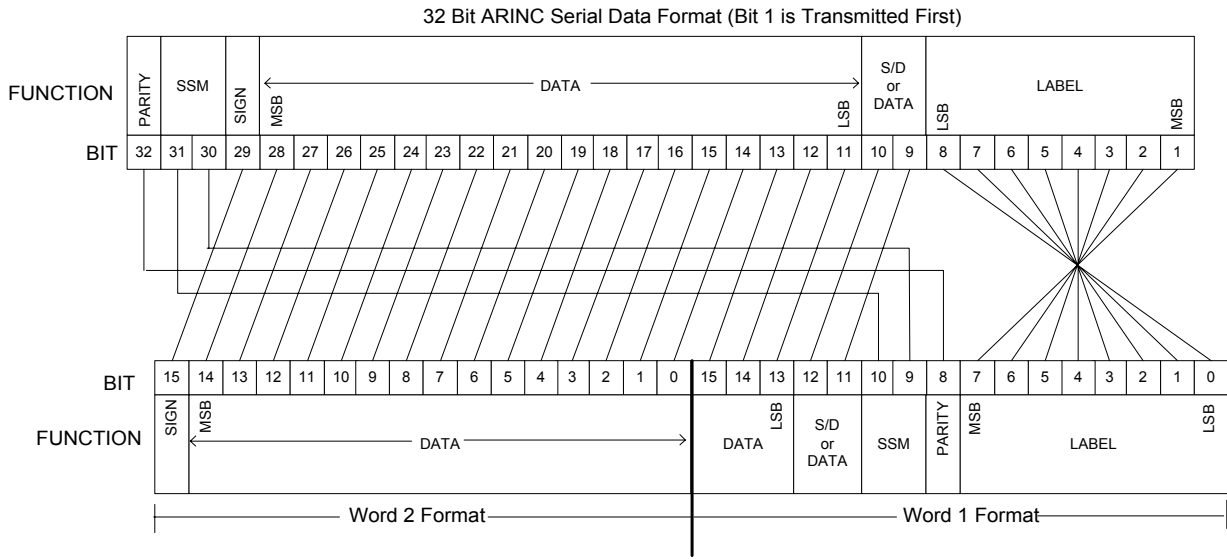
32 Bit ARINC Serial Data Format (Bit 1 is Transmitted First)

| FUNCTION | PARITY | SSM | | SIGN | MSB | | | | | | | DATA | | | | | | | | LSB | S/D or DATA | | LSB | | | LABEL | | | | MSB |
|---|---|---|---|---|---|---|---|---|---|---|---|---|---|---|---|---|---|---|---|---|---|---|---|---|---|---|---|---|---|---|
| BIT | 32 | 31 | 30 | 29 | 28 | 27 | 26 | 25 | 24 | 23 | 22 | 21 | 20 | 19 | 18 | 17 | 16 | 15 | 14 | 13 | 12 | 11 | 10 | 9 | 8 | 7 | 6 | 5 | 4 | 3 | 2 | 1 |

| BIT | 15 | 14 | 13 | 12 | 11 | 10 | 9 | 8 | 7 | 6 | 5 | 4 | 3 | 2 | 1 | 0 | 15 | 14 | 13 | 12 | 11 | 10 | 9 | 8 | 7 | 6 | 5 | 4 | 3 | 2 | 1 | 0 |
|---|---|---|---|---|---|---|---|---|---|---|---|---|---|---|---|---|---|---|---|---|---|---|---|---|---|---|---|---|---|---|---|---|
| FUNCTION | SIGN | MSB | | | | | | DATA | | | | | | | | | DATA | | LSB | S/D or DATA | | SSM | | PARITY | MSB | | | LABEL | | | | LSB |

Word 2 Format

Word 1 Format